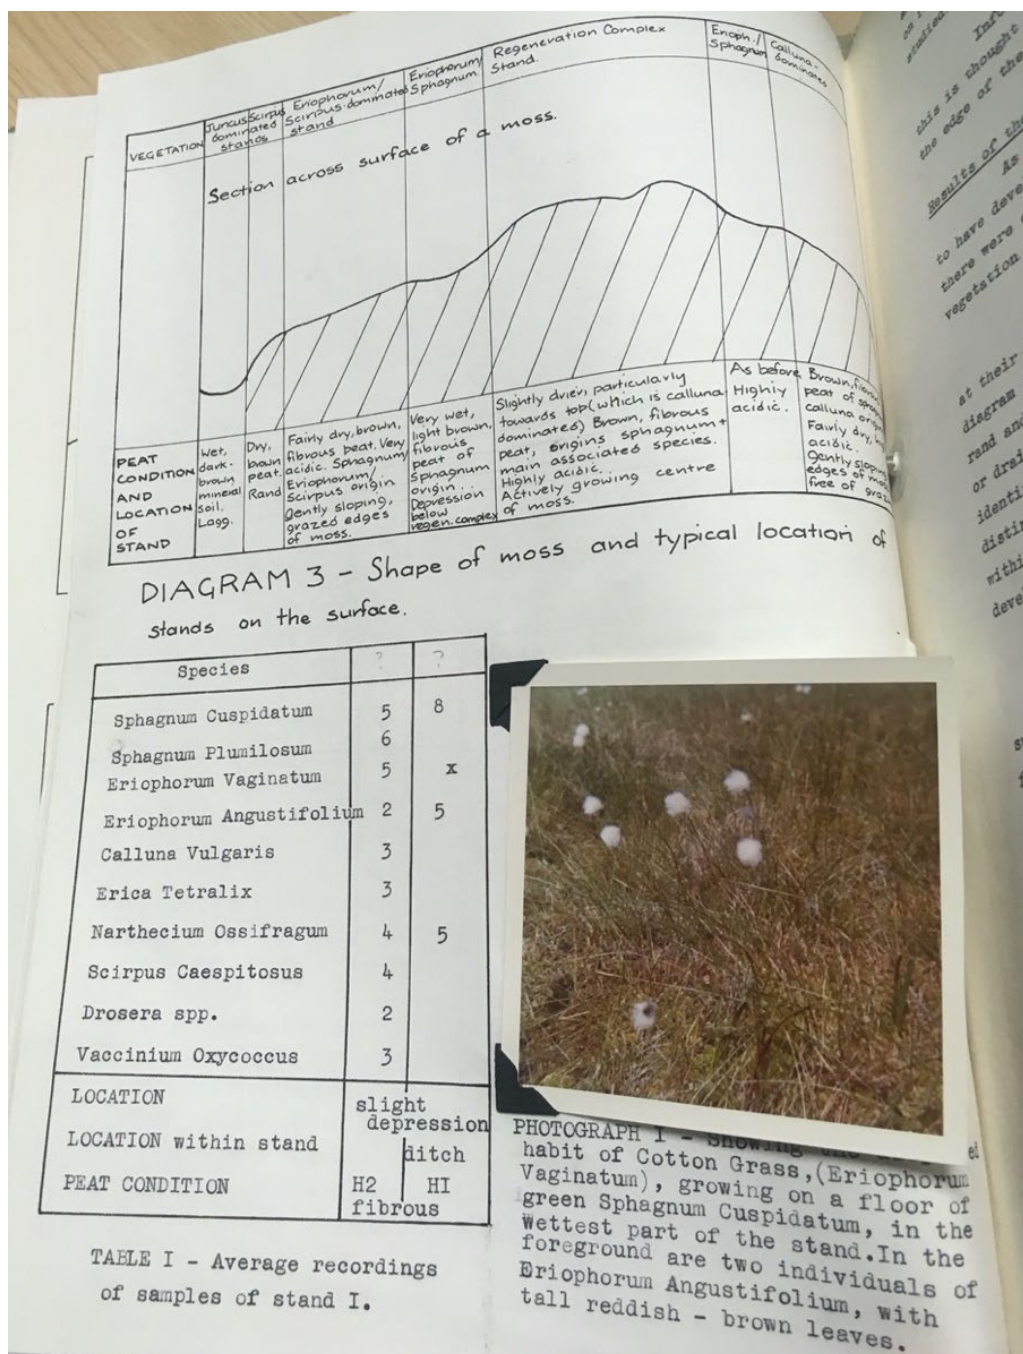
| VEGETATION | Juncus dominated stands | Scirpus dominated | Eriophorum/ Scirpus dominated stand | Eriophorum/ Sphagnum | Regeneration Complex Stand | Erioph./ Sphagnum | Calluna-dominated |
|---|---|---|---|---|---|---|---|
| PEAT CONDITION AND LOCATION OF STAND | Wet, dark-brown mineral soil. Lagg. | Dry, brown peat. Rand | Fairly dry, brown, fibrous peat. Very acidic. Sphagnum/ Eriophorum/ Scirpus origin. Gently sloping, grazed edges of moss. | Very wet, light brown, fibrous peat of Sphagnum origin. Depression below regen. complex | Slightly drier, particularly towards top (which is calluna dominated) Brown, fibrous peat, origins sphagnum + main associated species. Highly acidic. Actively growing centre of moss. | As before. Highly acidic. | Brown, fibrous peat of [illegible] calluna origin. Fairly dry, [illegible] acidic. Gently sloping edges of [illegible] free of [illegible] |

Section across surface of a moss.

DIAGRAM 3 - Shape of moss and typical location of stands on the surface.

| Species | ? | ? |
|---|---|---|
| Sphagnum Cuspidatum | 5 | 8 |
| Sphagnum Plumilosum | 6 | |
| Eriophorum Vaginatum | 5 | x |
| Eriophorum Angustifolium | 2 | 5 |
| Calluna Vulgaris | 3 | |
| Erica Tetralix | 3 | |
| Narthecium Ossifragum | 4 | 5 |
| Scirpus Caespitosus | 4 | |
| Drosera spp. | 2 | |
| Vaccinium Oxycoccus | 3 | |
| LOCATION | slight depression | |
| LOCATION within stand | | ditch |
| PEAT CONDITION | H2 fibrous | HI |

TABLE I - Average recordings of samples of stand I.

PHOTOGRAPH I - Showing the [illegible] habit of Cotton Grass, (Eriophorum Vaginatum), growing on a floor of green Sphagnum Cuspidatum, in the wettest part of the stand. In the foreground are two individuals of Eriophorum Angustifolium, with tall reddish - brown leaves.

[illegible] studied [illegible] this is thought the edge of the

Results of the

As to have deve there were vegetation

at their diagram rand and or drai identi disti withi deve